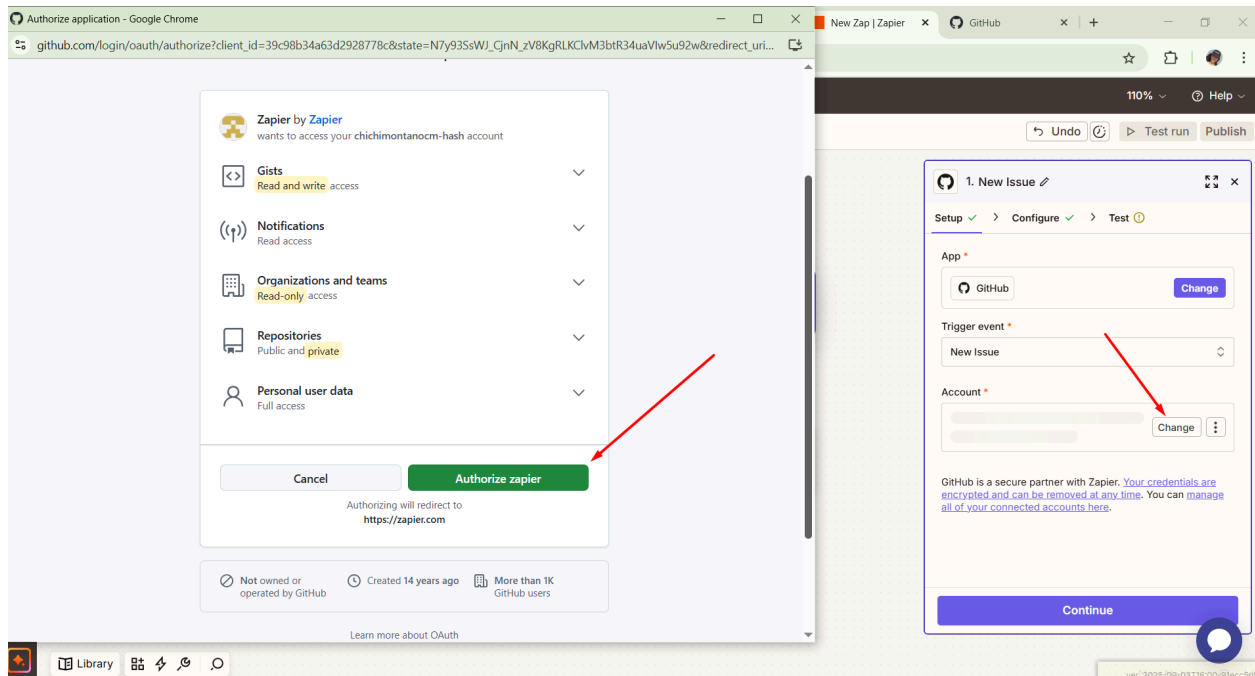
Authorize application - Google Chrome
github.com/login/oauth/authorize?client_id=39c98b34a63d2928778c&state=N7y93SsWJ_CjnN_zV8KgRLKClvM3btR34uaVIw5u92w&redirect_uri...

Zapier by Zapier
wants to access your chichimontanocm-hash account

Gists
Read and write access

Notifications
Read access

Organizations and teams
Read-only access

Repositories
Public and private

Personal user data
Full access

Cancel
Authorize zapier

Authorizing will redirect to
https://zapier.com

Not owned or operated by GitHub
Created 14 years ago
More than 1K GitHub users

Learn more about OAuth

New Zap | Zapier
GitHub

110%
Help
Undo
Test run
Publish

1. New Issue
Setup
Configure
Test

App *
GitHub
Change

Trigger event *
New Issue

Account *
Change

GitHub is a secure partner with Zapier. Your credentials are encrypted and can be removed at any time. You can manage all of your connected accounts here.

Continue

Library